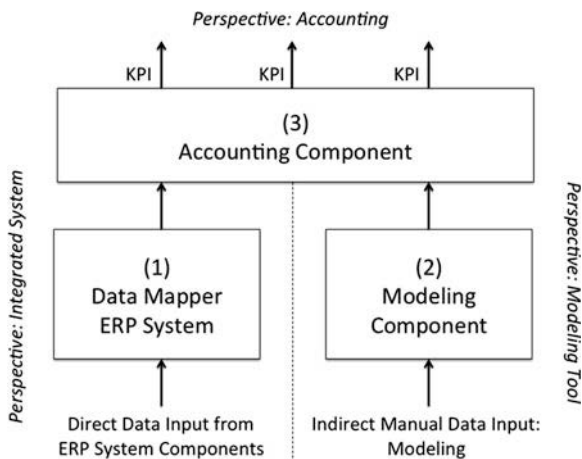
Perspective: Accounting

KPI KPI KPI

(3)
Accounting Component

Perspective: Integrated System

(1)
Data Mapper
ERP System

Direct Data Input from
ERP System Components

(2)
Modeling
Component

Indirect Manual Data Input:
Modeling

Perspective: Modeling Tool